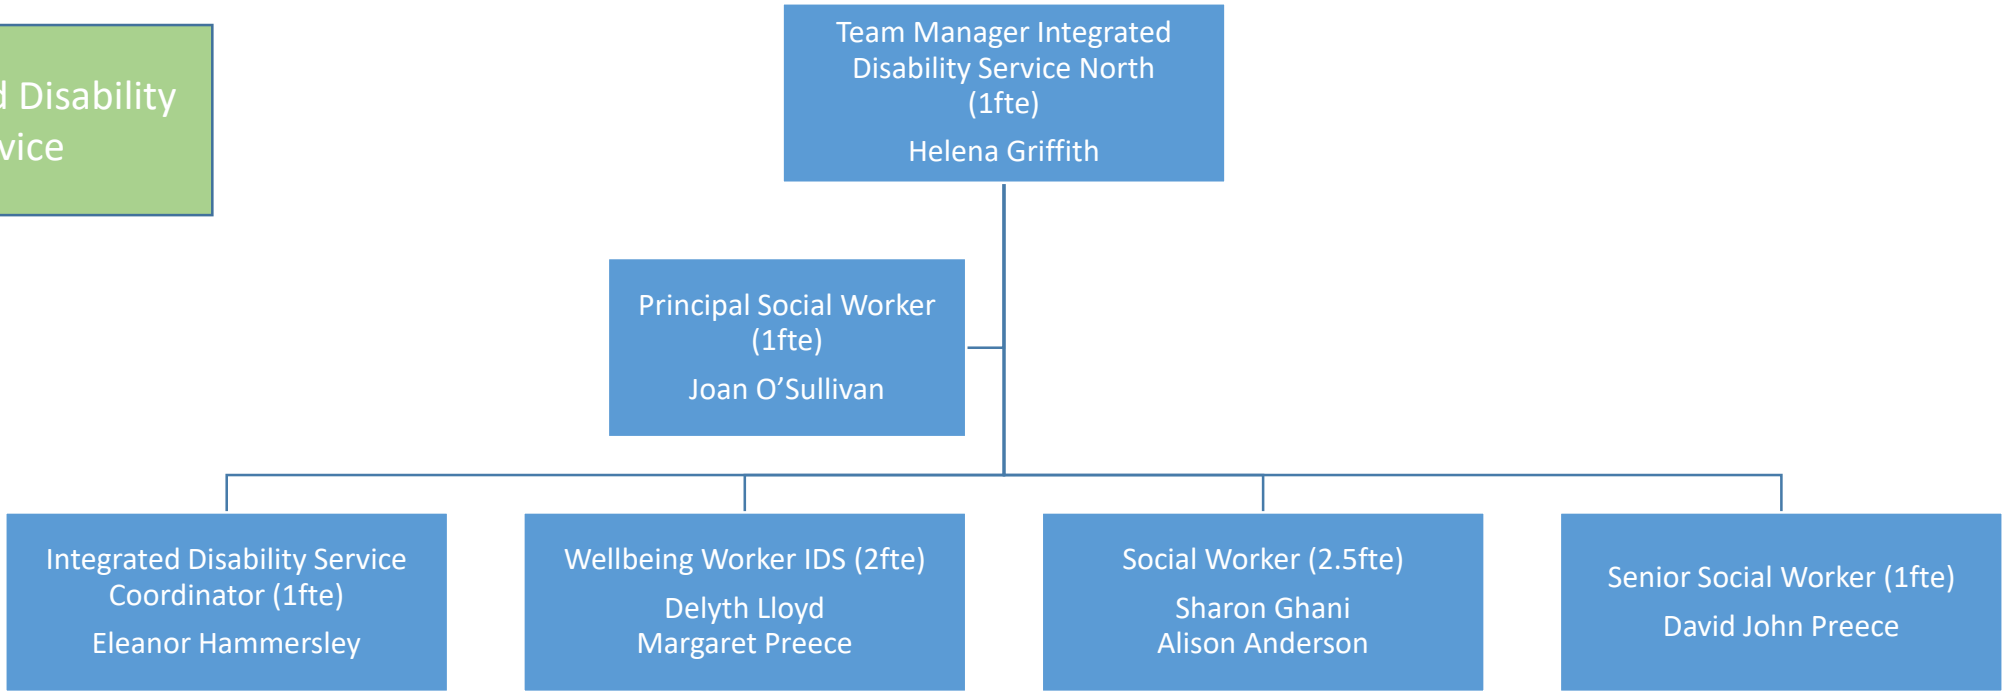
d Disability
vice

Team Manager Integrated Disability Service North (1fte)

Helena Griffith

Principal Social Worker (1fte)

Joan O’Sullivan

Integrated Disability Service Coordinator (1fte)

Eleanor Hammersley

Wellbeing Worker IDS (2fte)

Delyth Lloyd
Margaret Preece

Social Worker (2.5fte)

Sharon Ghani
Alison Anderson

Senior Social Worker (1fte)

David John Preece